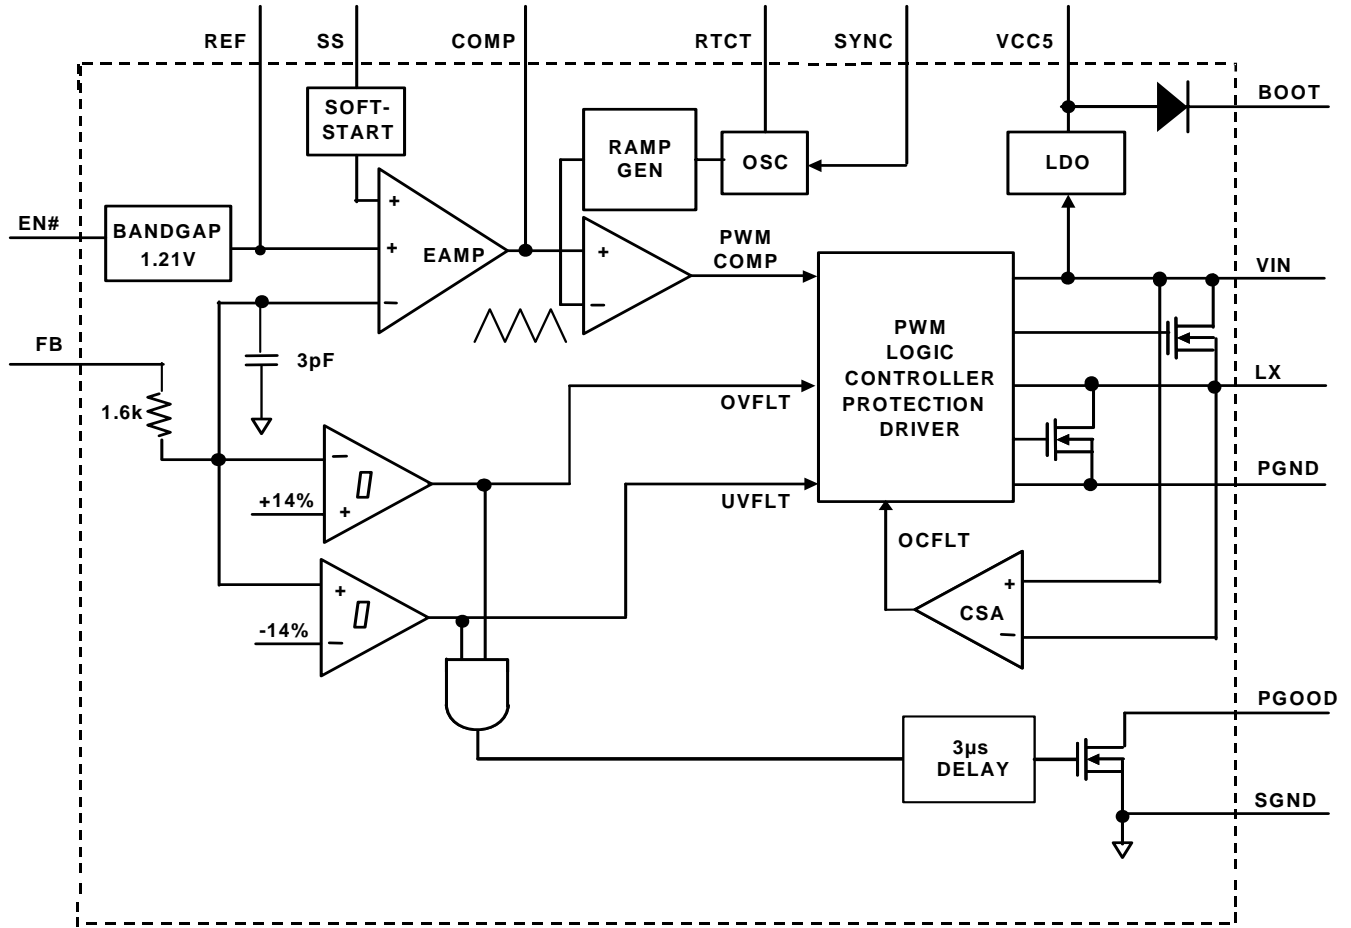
REF SS COMP RTCT SYNC VCC5

SOFT-START

RAMP GEN

OSC

LDO

BOOT

EN#

BANDGAP 1.21V

+
+
EAMP
−

+
−

PWM COMP

VIN

PWM LOGIC CONTROLLER PROTECTION DRIVER

3pF

FB

1.6k

LX

OVFLT

−
+14%
+

UVFLT

PGND

OCFLT

+
-14%
−

+
CSA
−

PGOOD

3μs DELAY

SGND